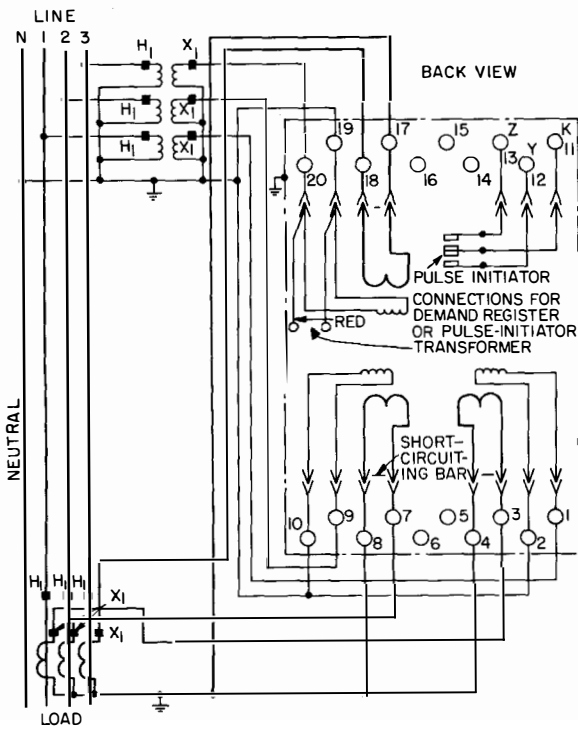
LINE

N 1 2 3

$H_1$ $X_1$

$H_1$ $X_1$

$H_1$ $X_1$

BACK VIEW

19 17 15 Z K

20 18 16 14 13 Y 11

12

PULSE INITIATOR

CONNECTIONS FOR DEMAND REGISTER OR PULSE-INITIATOR TRANSFORMER

RED

NEUTRAL

SHORT-CIRCUITING BAR

10 9 7 5 3 1

8 6 4 2

$H_1$ $H_1$ $H_1$ $X_1$

$X_1$

LOAD